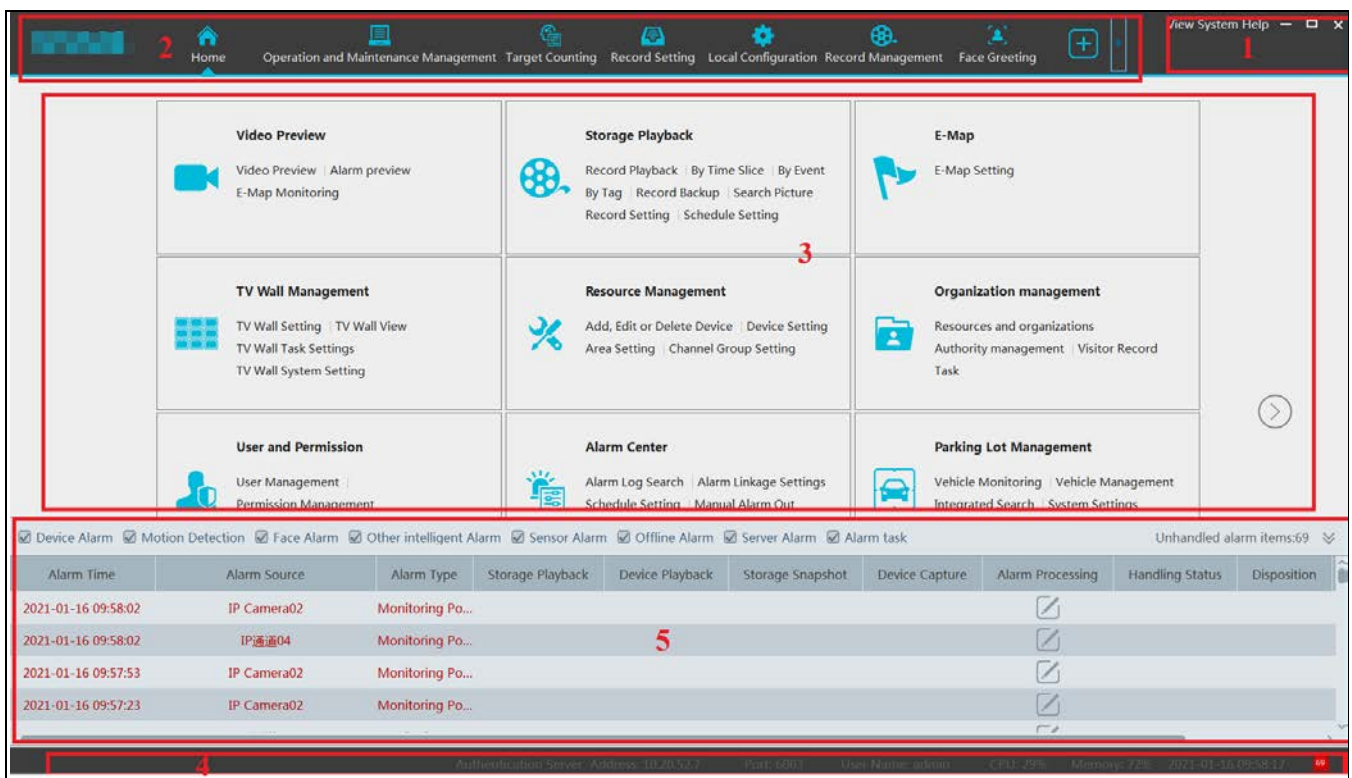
2 Home Operation and Maintenance Management Target Counting Record Setting Local Configuration Record Management Face Greeting

View System Help 1

Video Preview
Video Preview | Alarm preview
E-Map Monitoring

Storage Playback
Record Playback | By Time Slice | By Event
By Tag | Record Backup | Search Picture
Record Setting | Schedule Setting

E-Map
E-Map Setting

3

TV Wall Management
TV Wall Setting | TV Wall View
TV Wall Task Settings
TV Wall System Setting

Resource Management
Add, Edit or Delete Device | Device Setting
Area Setting | Channel Group Setting

Organization management
Resources and organizations
Authority management | Visitor Record
Task

User and Permission
User Management |
Permission Management

Alarm Center
Alarm Log Search | Alarm Linkage Settings
Schedule Setting | Manual Alarm Out

Parking Lot Management
Vehicle Monitoring | Vehicle Management
Integrated Search | System Settings

☑ Device Alarm ☑ Motion Detection ☑ Face Alarm ☑ Other intelligent Alarm ☑ Sensor Alarm ☑ Offline Alarm ☑ Server Alarm ☑ Alarm task Unhandled alarm items:69

| Alarm Time | Alarm Source | Alarm Type | Storage Playback | Device Playback | Storage Snapshot | Device Capture | Alarm Processing | Handling Status | Disposition |
|---|---|---|---|---|---|---|---|---|---|
| 2021-01-16 09:58:02 | IP Camera02 | Monitoring Po... | | | | | | | |
| 2021-01-16 09:58:02 | IP通道04 | Monitoring Po... | | | | | | | |
| 2021-01-16 09:57:53 | IP Camera02 | Monitoring Po... | | | | | | | |
| 2021-01-16 09:57:23 | IP Camera02 | Monitoring Po... | | | | | | | |

5

4 Authentication Server Address: 10.20.52.7 Port: 6003 User Name: admin CPU: 29% Memory: 72% 2021-01-16 09:58:17